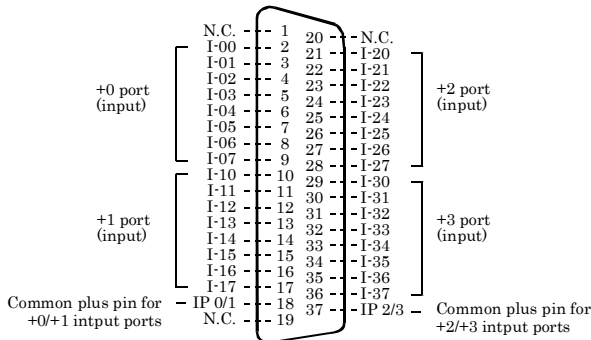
N.C. 1
I-00 2
I-01 3
I-02 4
I-03 5
I-04 6
I-05 7
I-06 8
I-07 9
I-10 10
I-11 11
I-12 12
I-13 13
I-14 14
I-15 15
I-16 16
I-17 17
IP 0/1 18
N.C. 19

20 N.C.
21 I-20
22 I-21
23 I-22
24 I-23
25 I-24
26 I-25
27 I-26
28 I-27
29 I-30
30 I-31
31 I-32
32 I-33
33 I-34
34 I-35
35 I-36
36 I-37
37 IP 2/3

+0 port (input)

+1 port (input)

Common plus pin for +0/+1 intput ports

+2 port (input)

+3 port (input)

Common plus pin for +2/+3 intput ports